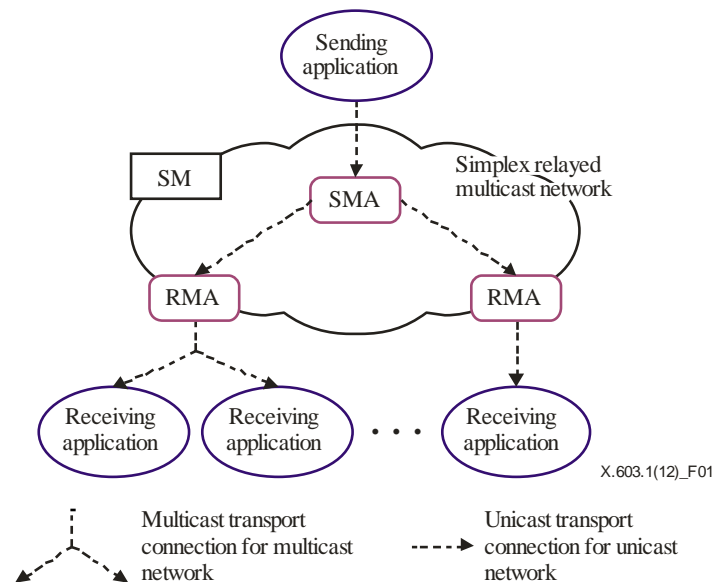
Sending application

SM

SMA

Simplex relayed multicast network

RMA

RMA

Receiving application

Receiving application

. . .

Receiving application

X.603.1(12)_F01

Multicast transport connection for multicast network

Unicast transport connection for unicast network